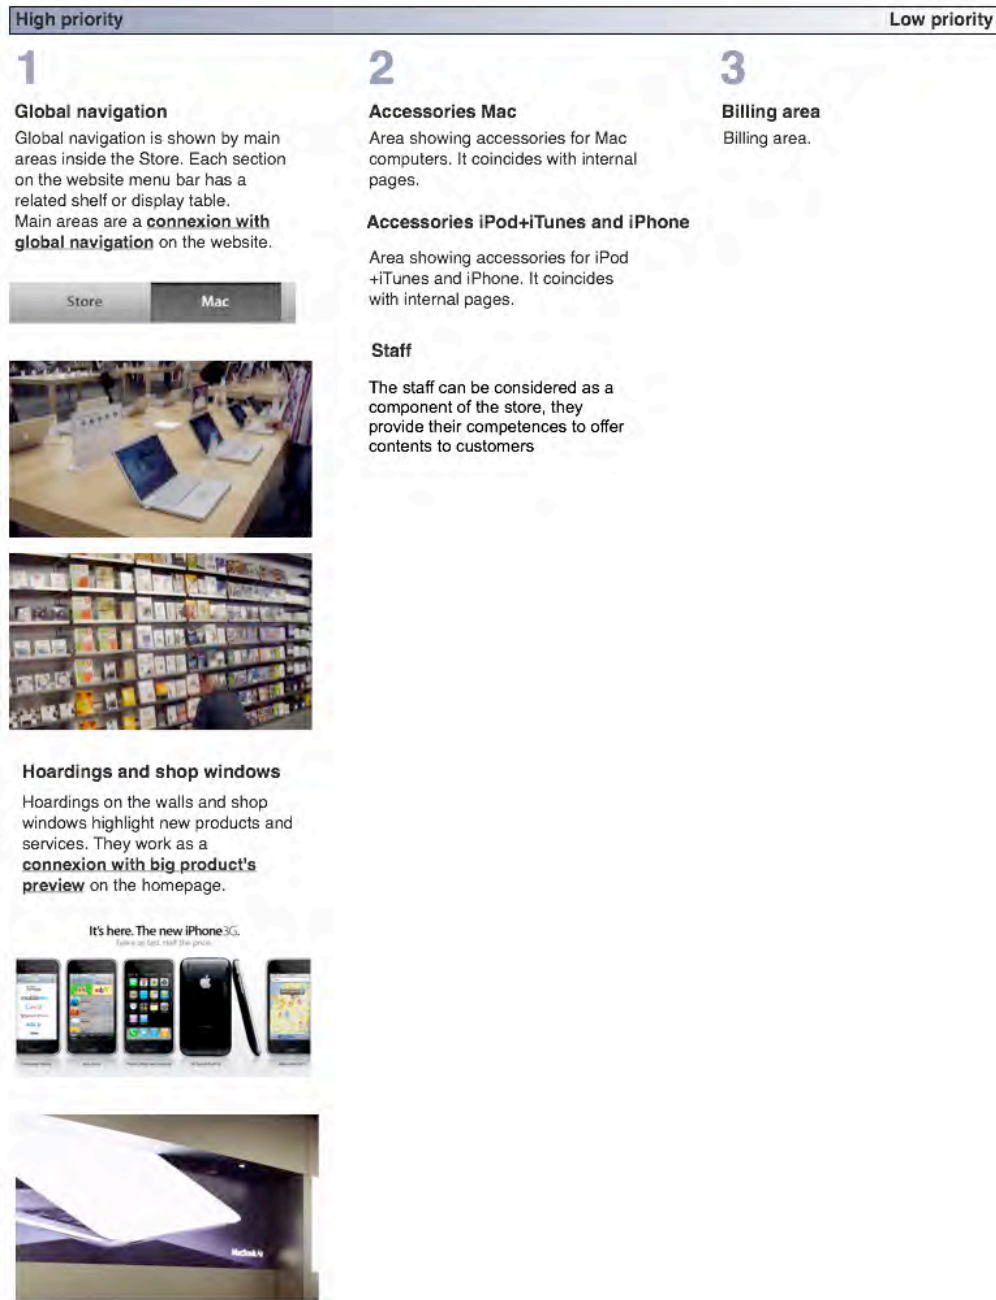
High priority

Low priority

1

Global navigation

Global navigation is shown by main areas inside the Store. Each section on the website menu bar has a related shelf or display table. Main areas are a connexion with global navigation on the website.

Store Mac

Hoardings and shop windows

Hoardings on the walls and shop windows highlight new products and services. They work as a connexion with big product's preview on the homepage.

It's here. The new iPhone 3G.

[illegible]

MacBook Air

2

Accessories Mac

Area showing accessories for Mac computers. It coincides with internal pages.

Accessories iPod+iTunes and iPhone

Area showing accessories for iPod +iTunes and iPhone. It coincides with internal pages.

Staff

The staff can be considered as a component of the store, they provide their competences to offer contents to customers

3

Billing area

Billing area.